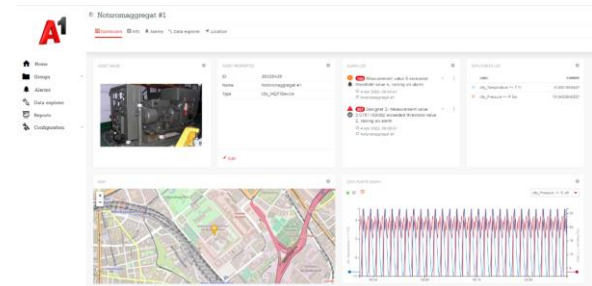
A1

Notstromaggregat #1

Dashboard Info Alarms Data explorer Location

Home
Groups
Alarms
Data explorer
Reports
Configuration

ASSET IMAGE

ASSET PROPERTIES
ID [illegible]
Name Notstromaggregat #1
Type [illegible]

Edit

ALARM LIST
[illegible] Measurement value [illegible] exceeded threshold value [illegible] raising an alarm
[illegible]
Notstromaggregat #1
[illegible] Designer 2: Measurement value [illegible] exceeded threshold value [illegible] raising an alarm
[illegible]
Notstromaggregat #1

DATA POINTS LIST
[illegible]
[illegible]

MAP

DATA POINTS GRAPH
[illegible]